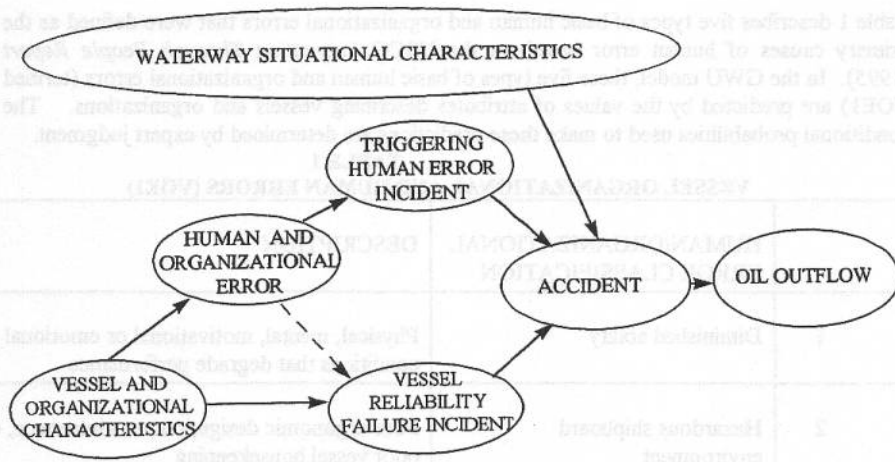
able 1 describes five types of basic human and organizational errors that were defined as the mary causes of human error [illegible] (Maritime Transportation Research Board 1976; Hopple Report 995). In the GWU model, these five types of basic human and organizational errors (termed OE) are predicted by the values of attributes describing vessels and organizations. The onditional probabilities used to make these predictions were determined by expert judgment.

WATERWAY SITUATIONAL CHARACTERISTICS

TRIGGERING HUMAN ERROR INCIDENT

HUMAN AND ORGANIZATIONAL ERROR

ACCIDENT

OIL OUTFLOW

VESSEL AND ORGANIZATIONAL CHARACTERISTICS

VESSEL RELIABILITY FAILURE INCIDENT

VESSEL ORGANIZATIONAL HUMAN ERRORS (VOE)

| | HUMAN/ORGANIZATIONAL ERROR CLASSIFICATION | DESCRIPTION |
|---|---|---|
| 1 | Diminished ability | Physical, mental, motivational or emotional conditions that degrade performance |
| 2 | Hazardous shipboard environment | Poor ergonomic design, poor vessel housekeeping |